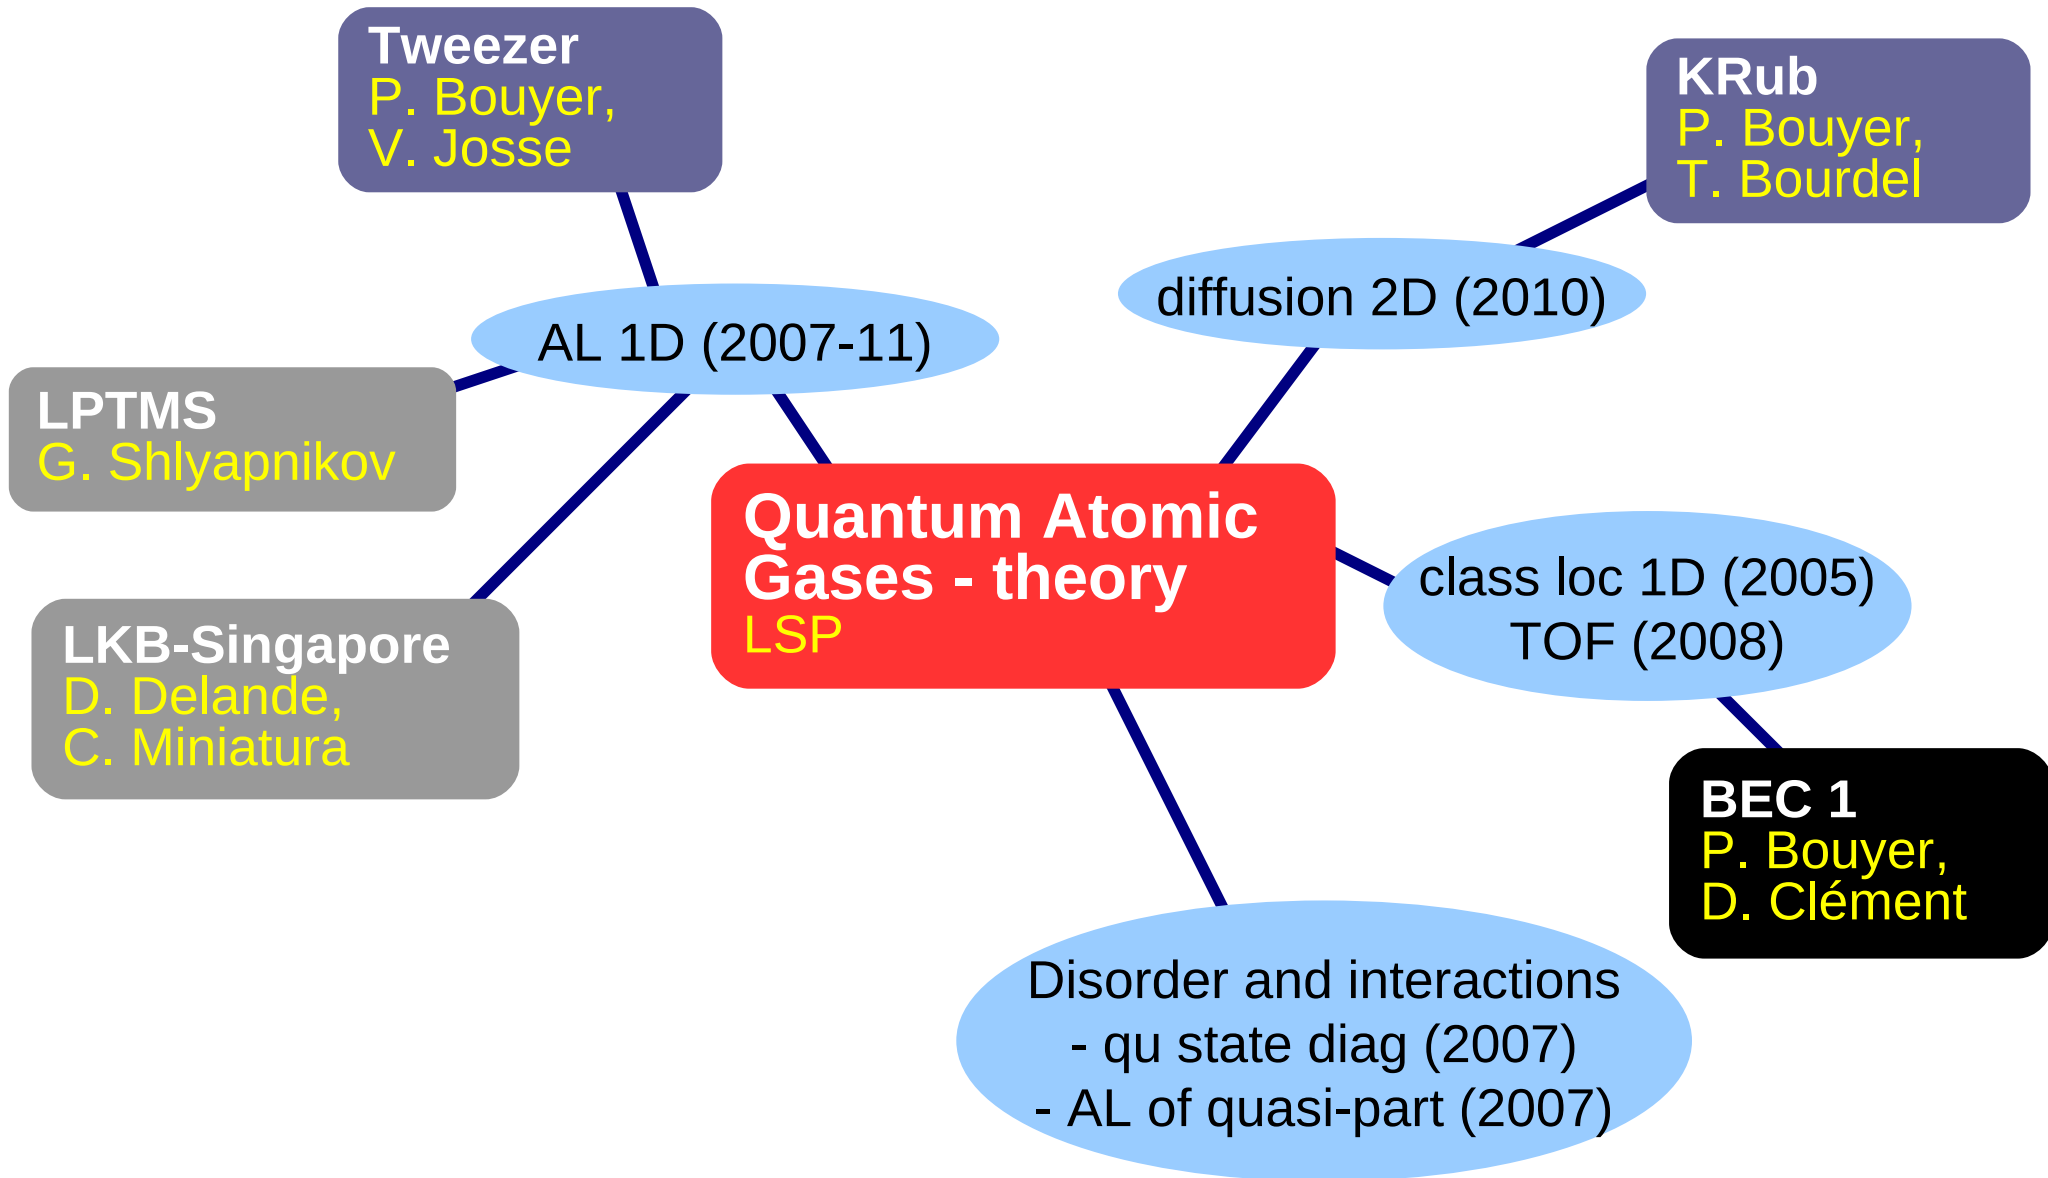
Tweezer
P. Bouyer,
V. Josse

KRub
P. Bouyer,
T. Bourdel

diffusion 2D (2010)

AL 1D (2007-11)

LPTMS
G. Shlyapnikov

Quantum Atomic Gases - theory
LSP

class loc 1D (2005)
TOF (2008)

LKB-Singapore
D. Delande,
C. Miniatura

BEC 1
P. Bouyer,
D. Clément

Disorder and interactions
- qu state diag (2007)
- AL of quasi-part (2007)